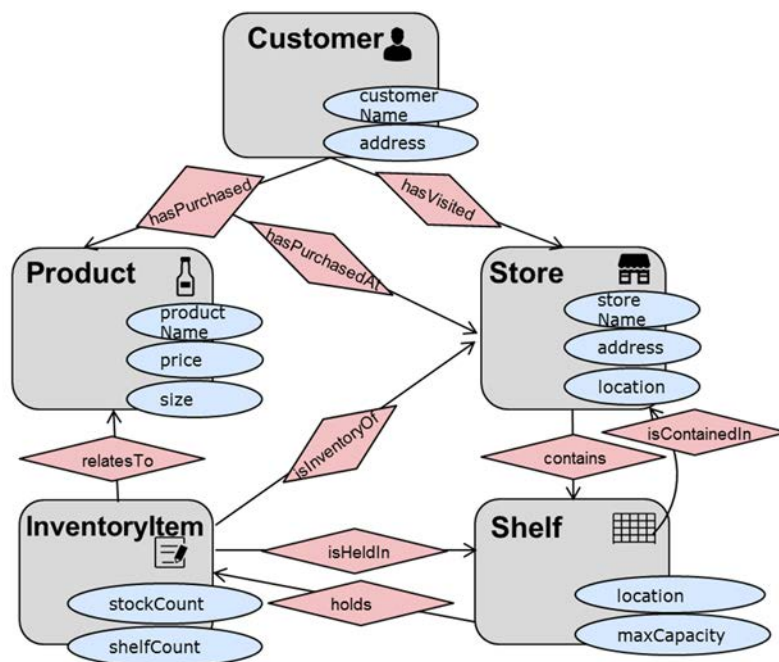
Customer
customer Name
address

hasPurchased
hasVisited
hasPurchasedAt

Product
product Name
price
size

Store
store Name
address
location

relatesTo
isInventoryOf
isContainedIn
contains

InventoryItem
stockCount
shelfCount

isHeldIn
holds

Shelf
location
maxCapacity